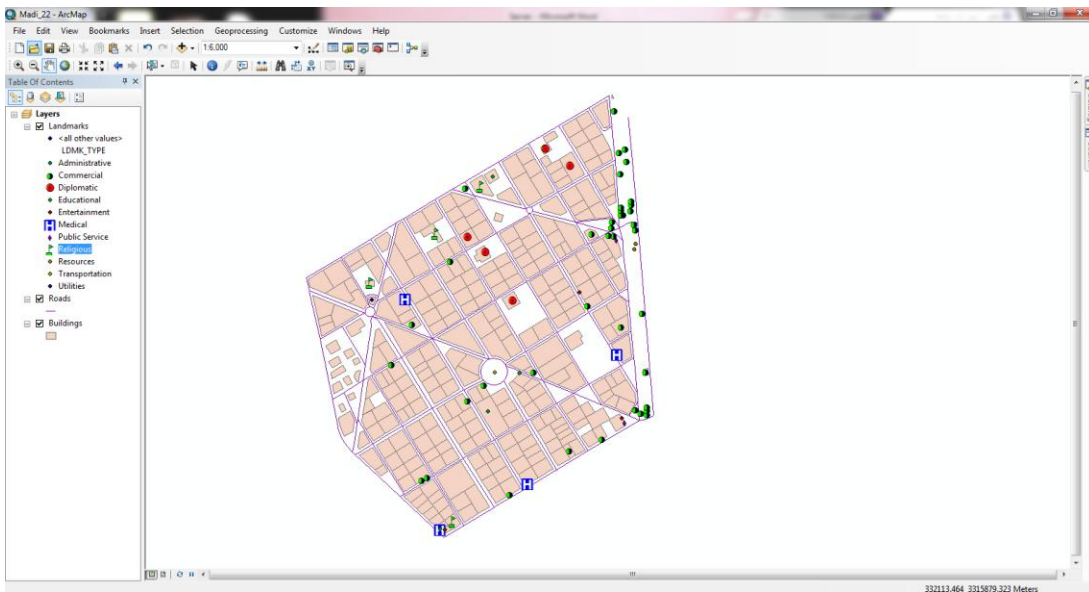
Madi_22 - ArcMap

File Edit View Bookmarks Insert Selection Geoprocessing Customize Windows Help

1:6.000

Table Of Contents

Layers
Landmarks
<all other values>
LDMK_TYPE
Administrative
Commercial
Diplomatic
Educational
Entertainment
Medical
Public Service
Religious
Resources
Transportation
Utilities
Roads
Buildings

332113.464 3315879.323 Meters